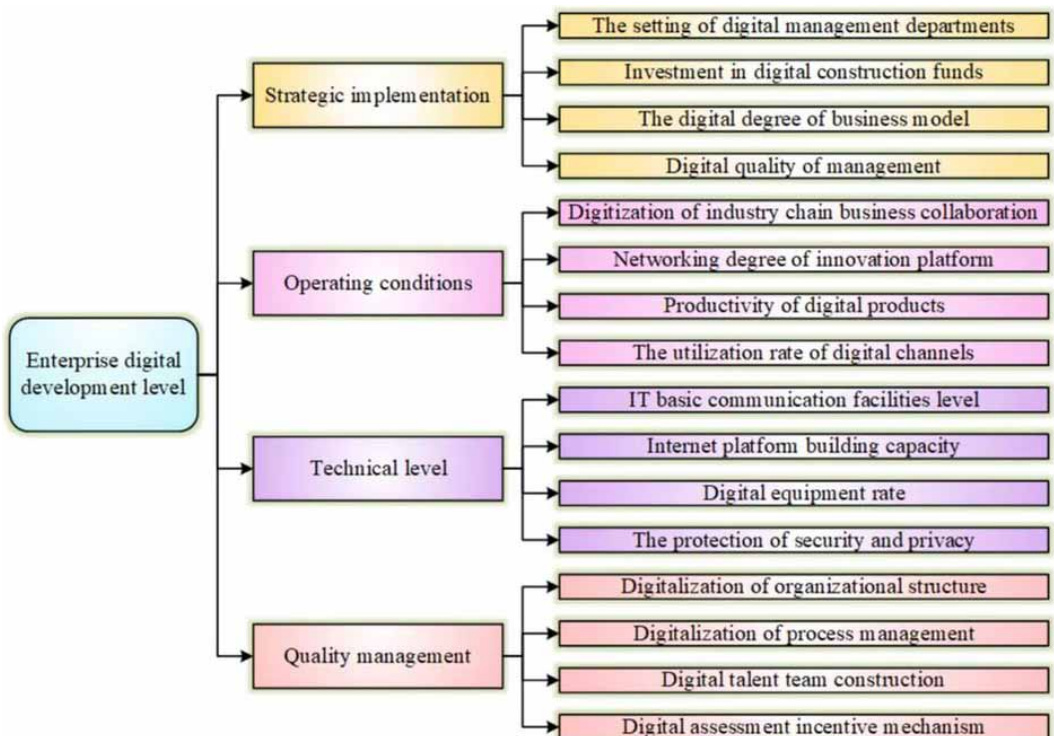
Enterprise digital development level

Strategic implementation

The setting of digital management departments

Investment in digital construction funds

The digital degree of business model

Digital quality of management

Operating conditions

Digitization of industry chain business collaboration

Networking degree of innovation platform

Productivity of digital products

The utilization rate of digital channels

Technical level

IT basic communication facilities level

Internet platform building capacity

Digital equipment rate

The protection of security and privacy

Quality management

Digitalization of organizational structure

Digitalization of process management

Digital talent team construction

Digital assessment incentive mechanism